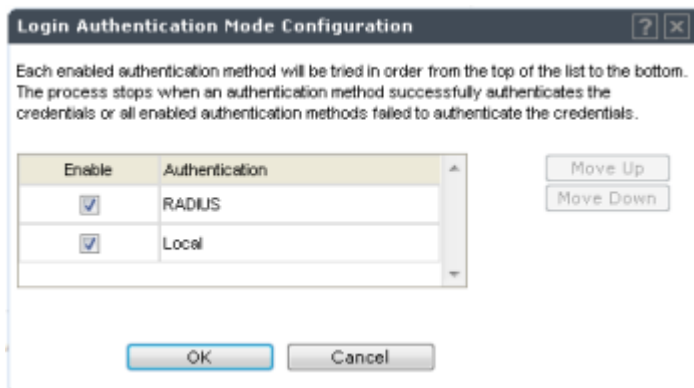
Login Authentication Mode Configuration

?

Each enabled authentication method will be tried in order from the top of the list to the bottom. The process stops when an authentication method successfully authenticates the credentials or all enabled authentication methods failed to authenticate the credentials.

| Enable | Authentication |
|---|---|
| ☑ | RADIUS |
| ☑ | Local |

Move Up

Move Down

OK

Cancel